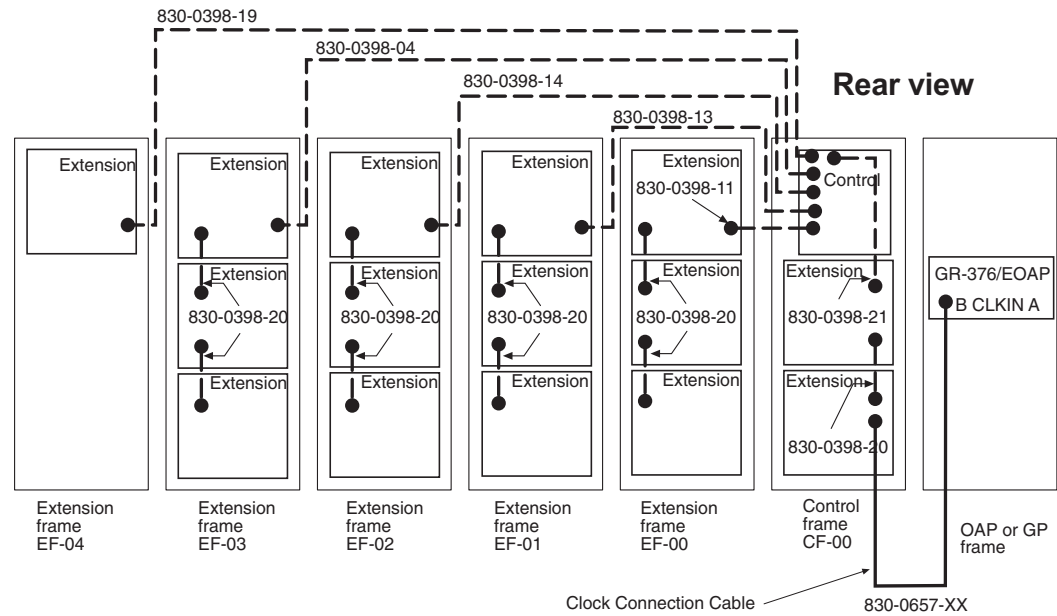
830-0398-19

830-0398-04

830-0398-14

Rear view

830-0398-13

Extension

Extension

Extension

Extension

Extension

830-0398-11

Control

Extension

830-0398-20

Extension

Extension

830-0398-20

Extension

Extension

830-0398-20

Extension

Extension

830-0398-20

Extension

Extension

830-0398-21

Extension

830-0398-20

GR-376/EOAP

B CLKIN A

Extension frame EF-04

Extension frame EF-03

Extension frame EF-02

Extension frame EF-01

Extension frame EF-00

Control frame CF-00

OAP or GP frame

Clock Connection Cable

830-0657-XX